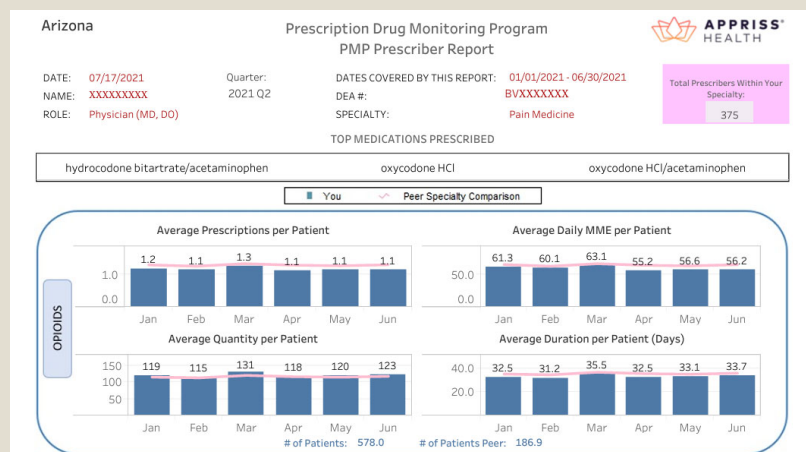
Arizona

Prescription Drug Monitoring Program
PMP Prescriber Report

APPRISS HEALTH

DATE: 07/17/2021
NAME: XXXXXXXXX
ROLE: Physician (MD, DO)

Quarter:
2021 Q2

DATES COVERED BY THIS REPORT: 01/01/2021 - 06/30/2021
DEA #: BVXXXXXXX
SPECIALTY: Pain Medicine

Total Prescribers Within Your Specialty:
375

TOP MEDICATIONS PRESCRIBED

hydrocodone bitartrate/acetaminophen
oxycodone HCl
oxycodone HCl/acetaminophen

You
Peer Specialty Comparison

OPIOIDS

Average Prescriptions per Patient

1.2 1.1 1.3 1.1 1.1 1.1

1.0
0.0

Jan Feb Mar Apr May Jun

Average Daily MME per Patient

61.3 60.1 63.1 55.2 56.6 56.2

50.0
0.0

Jan Feb Mar Apr May Jun

Average Quantity per Patient

150
100
50

119 115 131 118 120 123

Jan Feb Mar Apr May Jun

Average Duration per Patient (Days)

40.0
20.0

32.5 31.2 35.5 32.5 33.1 33.7

Jan Feb Mar Apr May Jun

# of Patients: 578.0
# of Patients Peer: 186.9